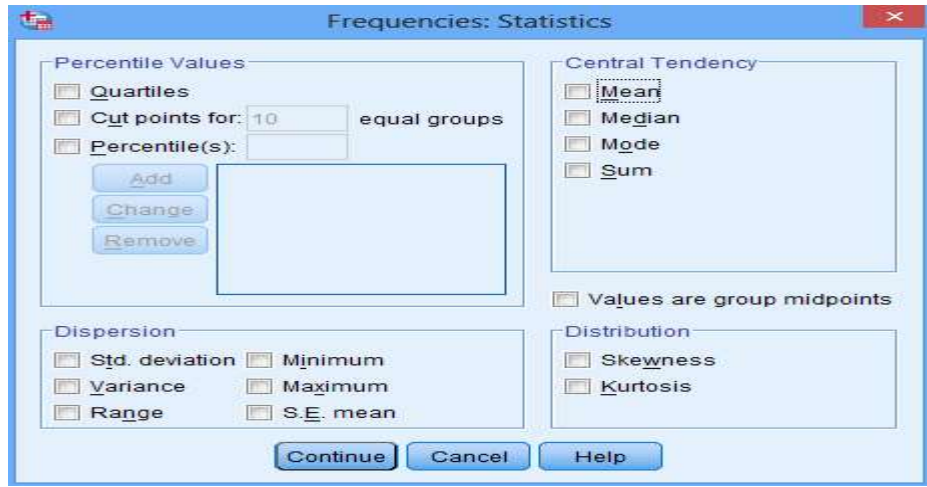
Frequencies: Statistics

Percentile Values
Quartiles
Cut points for: 10 equal groups
Percentile(s):
Add
Change
Remove

Central Tendency
Mean
Median
Mode
Sum

Values are group midpoints

Dispersion
Std. deviation
Minimum
Variance
Maximum
Range
S.E. mean

Distribution
Skewness
Kurtosis

Continue
Cancel
Help